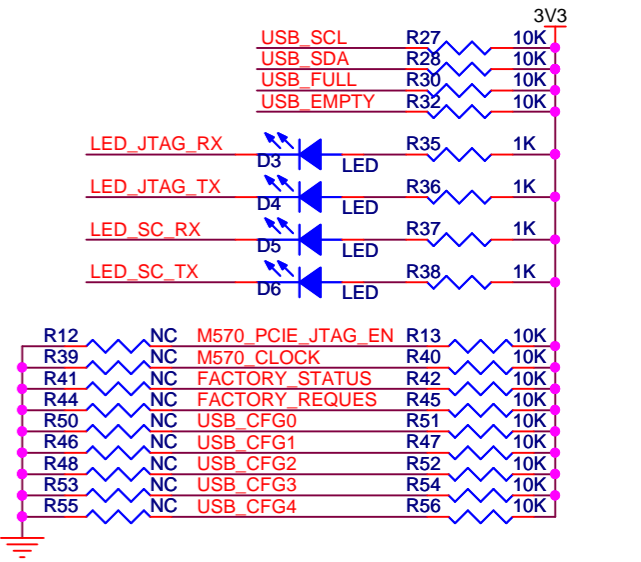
3V3

USB_SCL R27 10K
USB_SDA R28 10K
USB_FULL R30 10K
USB_EMPTY R32 10K

LED_JTAG_RX D3 LED R35 1K
LED_JTAG_TX D4 LED R36 1K
LED_SC_RX D5 LED R37 1K
LED_SC_TX D6 LED R38 1K

R12 NC M570_PCIE_JTAG_EN R13 10K
R39 NC M570_CLOCK R40 10K
R41 NC FACTORY_STATUS R42 10K
R44 NC FACTORY_REQUES R45 10K
R50 NC USB_CFG0 R51 10K
R46 NC USB_CFG1 R47 10K
R48 NC USB_CFG2 R52 10K
R53 NC USB_CFG3 R54 10K
R55 NC USB_CFG4 R56 10K